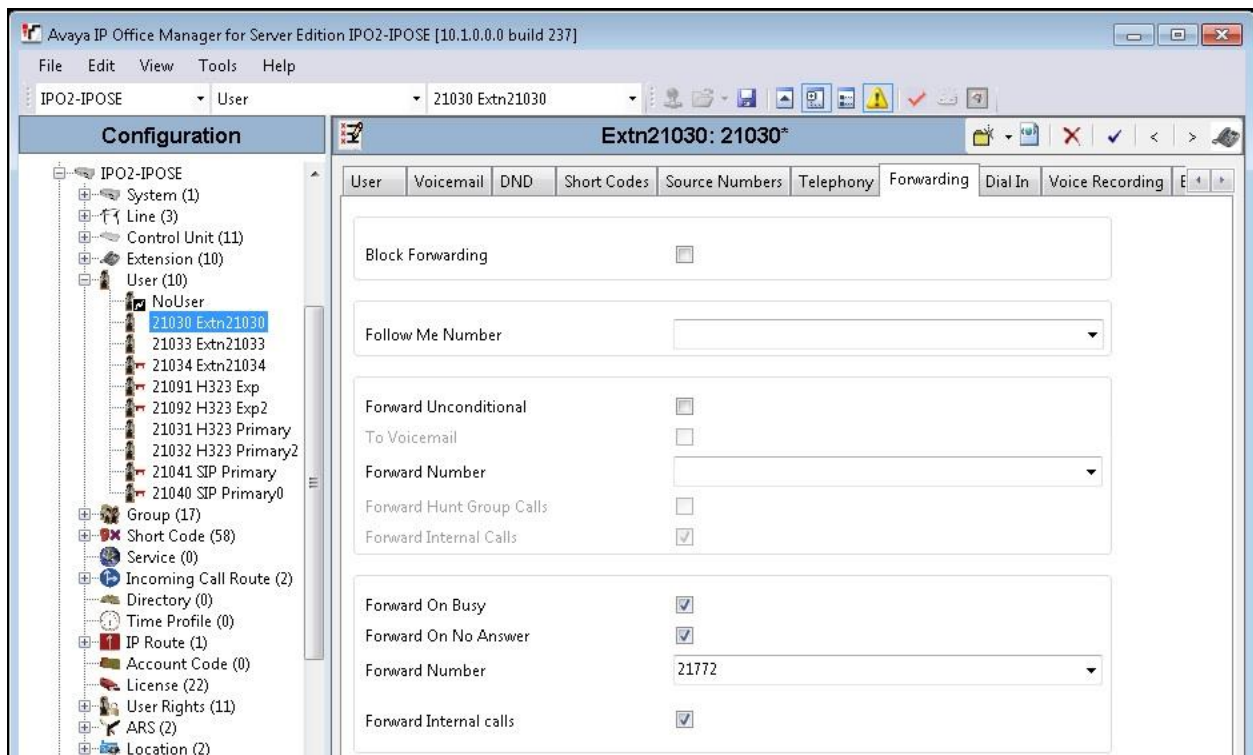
Avaya IP Office Manager for Server Edition IPO2-IPOSE [10.1.0.0.0 build 237]

File Edit View Tools Help

IPO2-IPOSE User 21030 Extn21030

Configuration

IPO2-IPOSE
System (1)
Line (3)
Control Unit (11)
Extension (10)
User (10)
NoUser
21030 Extn21030
21033 Extn21033
21034 Extn21034
21091 H323 Exp
21092 H323 Exp2
21031 H323 Primary
21032 H323 Primary2
21041 SIP Primary
21040 SIP Primary0
Group (17)
Short Code (58)
Service (0)
Incoming Call Route (2)
Directory (0)
Time Profile (0)
IP Route (1)
Account Code (0)
License (22)
User Rights (11)
ARS (2)
Location (2)

Extn21030: 21030*

User | Voicemail | DND | Short Codes | Source Numbers | Telephony | Forwarding | Dial In | Voice Recording | E

Block Forwarding

Follow Me Number

Forward Unconditional
To Voicemail
Forward Number
Forward Hunt Group Calls
Forward Internal Calls

Forward On Busy
Forward On No Answer
Forward Number 21772

Forward Internal calls